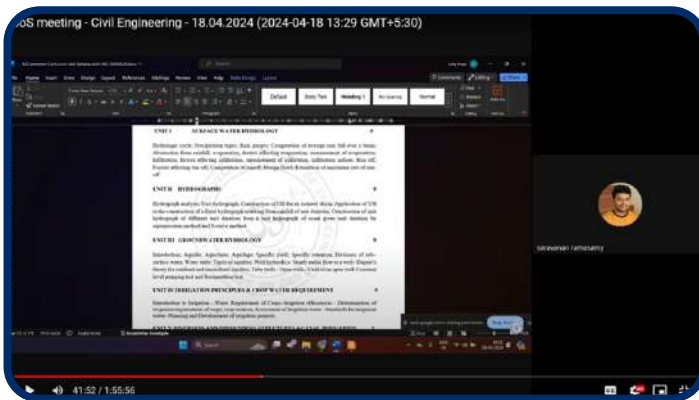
oS meeting - Civil Engineering - 18.04.2024 (2024-04-18 13:29 GMT+5:30)

Default
Heading 1
Normal

UNIT I SURFACE WATER HYDROLOGY

Hydrologic cycle: Precipitation types, Rain gauges, Computation of average rain fall over a basin, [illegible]

UNIT II HYDROGRAPHS

Hydrograph analysis: Unit hydrograph, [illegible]

UNIT III GROUNDWATER HYDROLOGY

Introduction, Aquifer, Aquiclude, Aquifuge, Specific yield, Specific retention, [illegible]

UNIT IV IRRIGATION PRINCIPLES & CROP WATER REQUIREMENT

Introduction to Irrigation – Water Requirement of Crops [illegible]

saravanan ramasamy

41:52 / 1:55:56